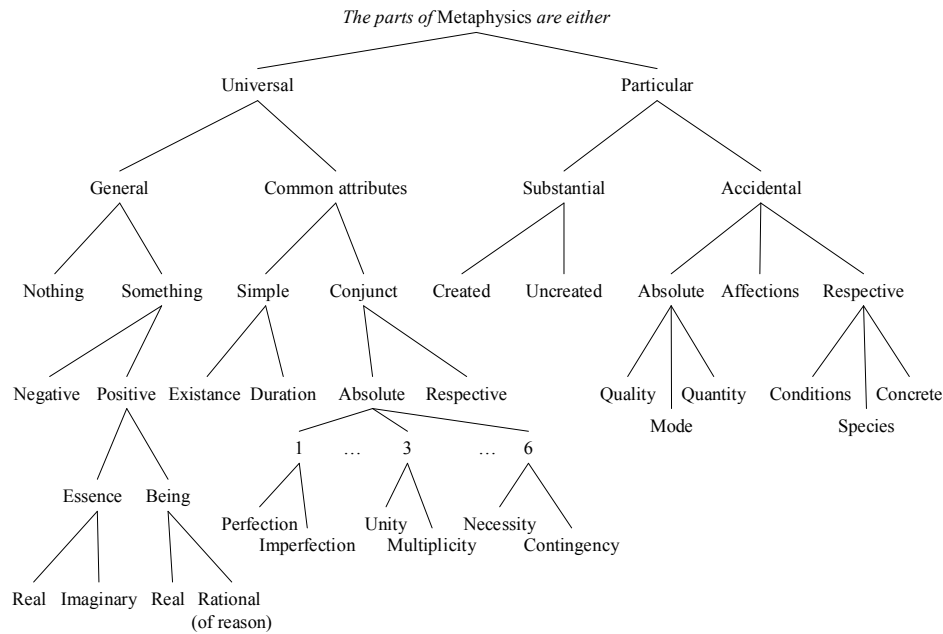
*The parts of* Metaphysics *are either*

Universal

Particular

General

Common attributes

Substantial

Accidental

Nothing

Something

Simple

Conjunct

Created

Uncreated

Absolute

Affections

Respective

Negative

Positive

Existance

Duration

Absolute

Respective

Quality

Mode

Quantity

Conditions

Species

Concrete

1 … 3 … 6

Essence

Being

Perfection

Imperfection

Unity

Multiplicity

Necessity

Contingency

Real

Imaginary

Real

Rational (of reason)